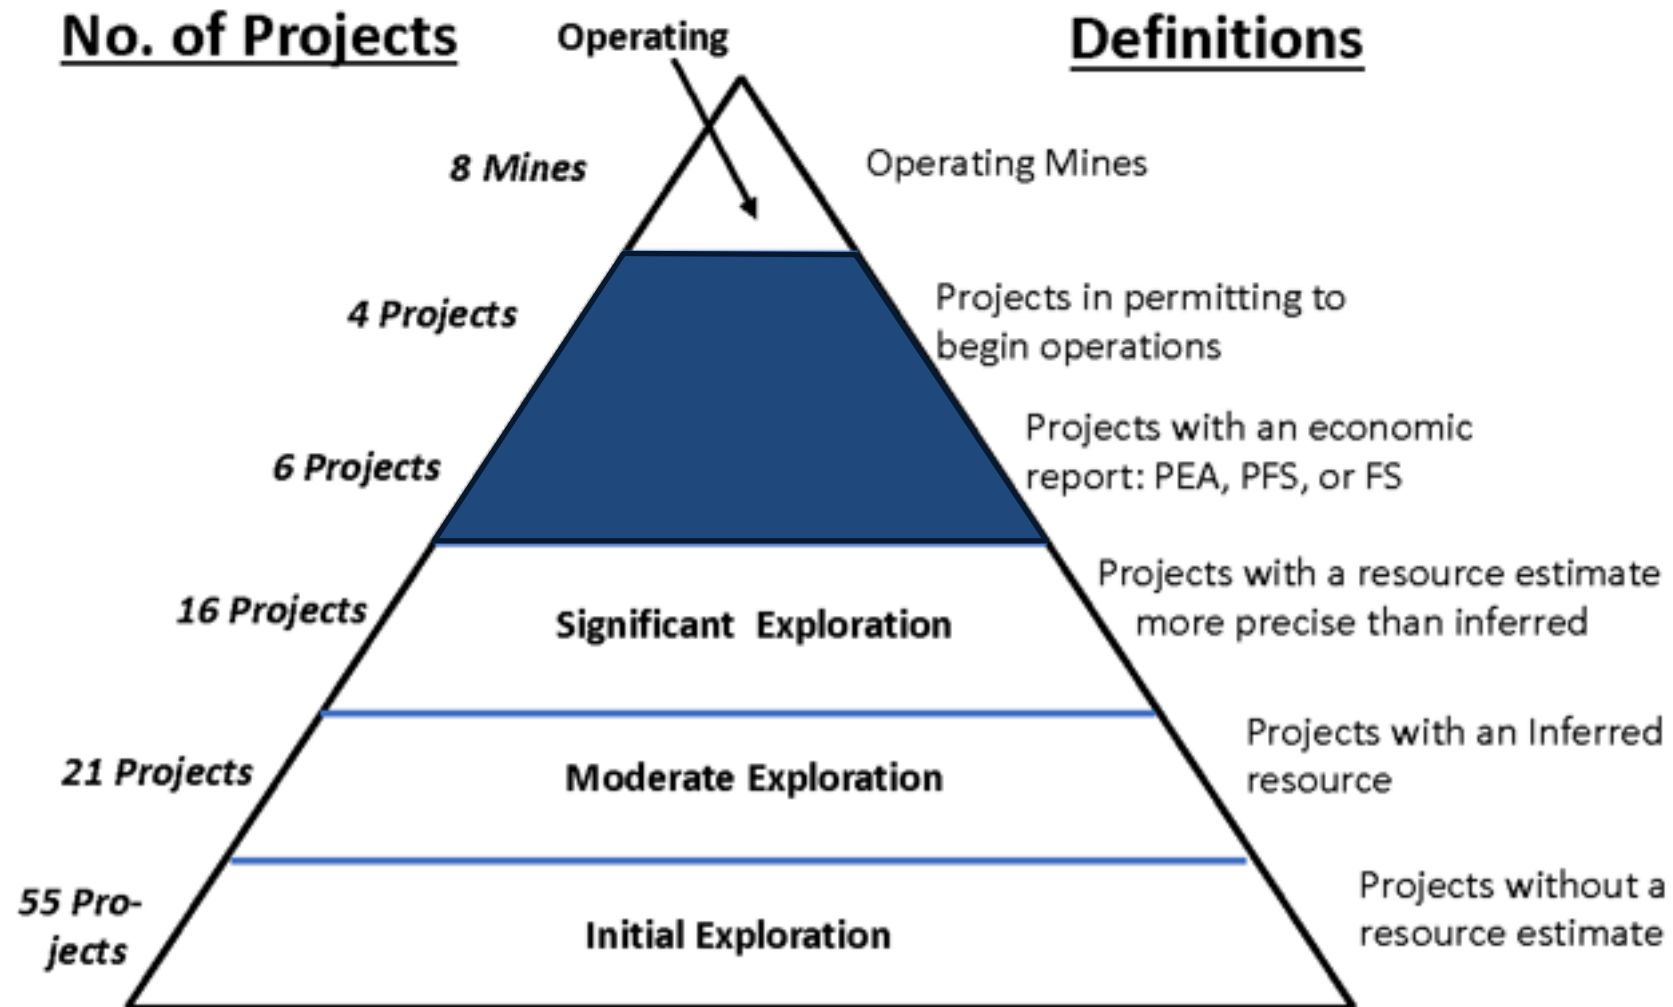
No. of Projects

Operating

Definitions

8 Mines

Operating Mines

4 Projects

Projects in permitting to begin operations

6 Projects

Projects with an economic report: PEA, PFS, or FS

16 Projects

Significant Exploration

Projects with a resource estimate more precise than inferred

21 Projects

Moderate Exploration

Projects with an Inferred resource

55 Projects

Initial Exploration

Projects without a resource estimate